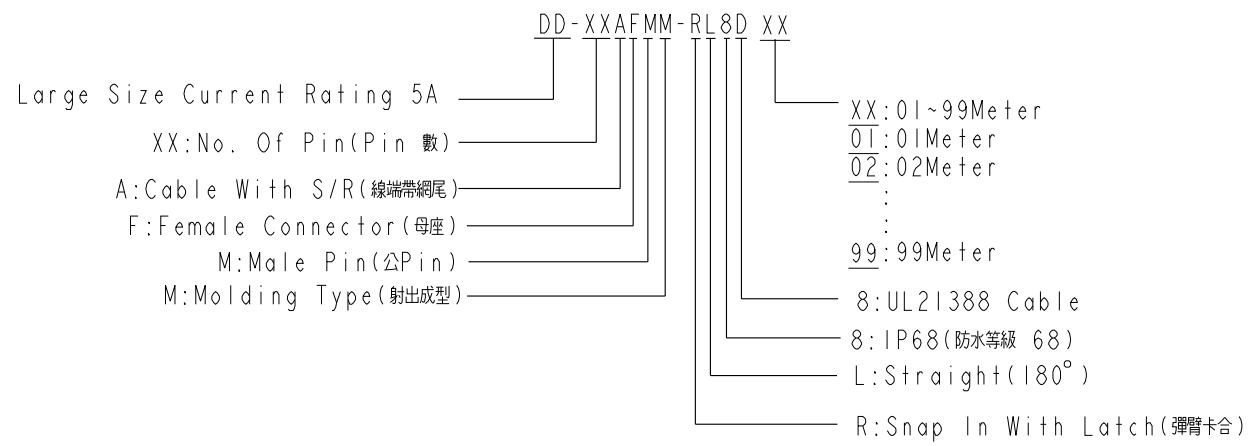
DD-XXAFMM-RL8D XX

Large Size Current Rating 5A

XX:No. Of Pin(Pin 數)

A:Cable With S/R(線端帶網尾)

F:Female Connector(母座)

M:Male Pin(公Pin)

M:Molding Type(射出成型)

XX:01~99Meter
01:01Meter
02:02Meter
:
:
99:99Meter

8:UL21388 Cable

8:IP68(防水等級 68)

L:Straight(180°)

R:Snap In With Latch(彈臂卡合)